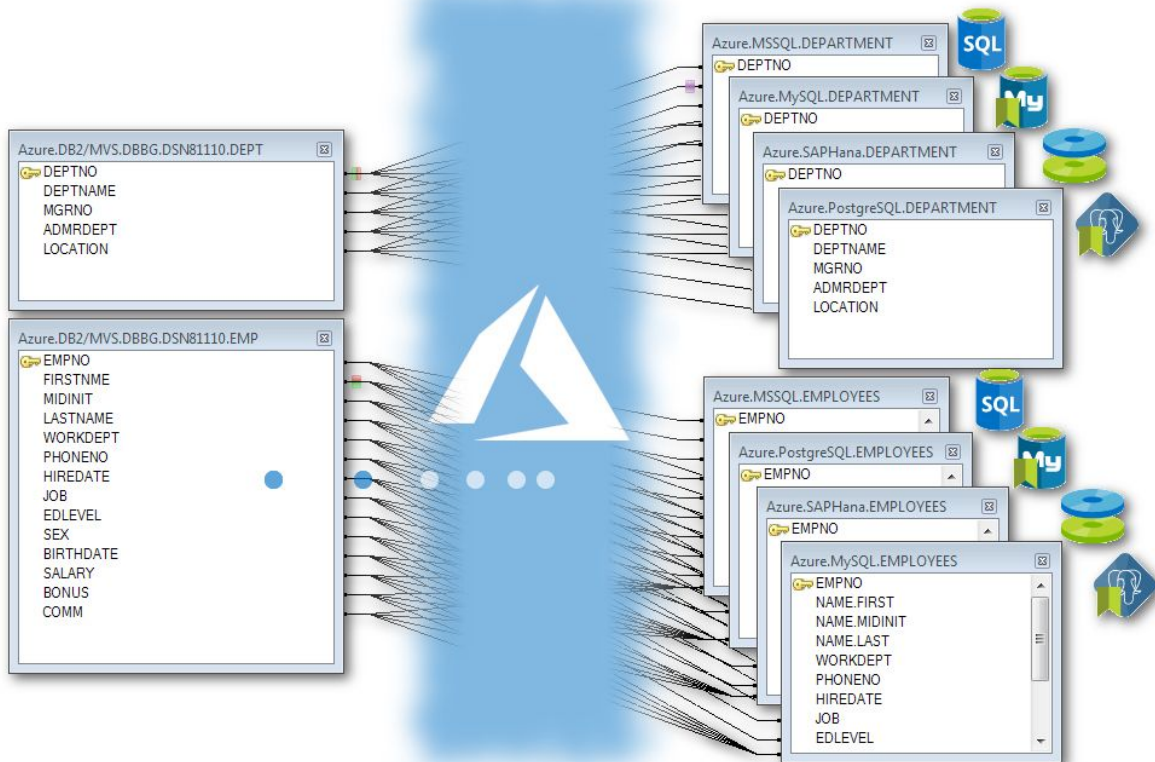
Azure.DB2/MVS.DBBG.DSN81110.DEPT
DEPTNO
DEPTNAME
MGRNO
ADMRDEPT
LOCATION

Azure.DB2/MVS.DBBG.DSN81110.EMP
EMPNO
FIRSTNME
MIDINIT
LASTNAME
WORKDEPT
PHONENO
HIREDATE
JOB
EDLEVEL
SEX
BIRTHDATE
SALARY
BONUS
COMM

Azure.MSSQL.DEPARTMENT
DEPTNO

SQL

Azure.MySQL.DEPARTMENT
DEPTNO

My

Azure.SAPHana.DEPARTMENT
DEPTNO

Azure.PostgreSQL.DEPARTMENT
DEPTNO
DEPTNAME
MGRNO
ADMRDEPT
LOCATION

Azure.MSSQL.EMPLOYEES
EMPNO

SQL

Azure.PostgreSQL.EMPLOYEES
EMPNO

My

Azure.SAPHana.EMPLOYEES
EMPNO

Azure.MySQL.EMPLOYEES
EMPNO
NAME.FIRST
NAME.MIDINIT
NAME.LAST
WORKDEPT
PHONENO
HIREDATE
JOB
EDLEVEL